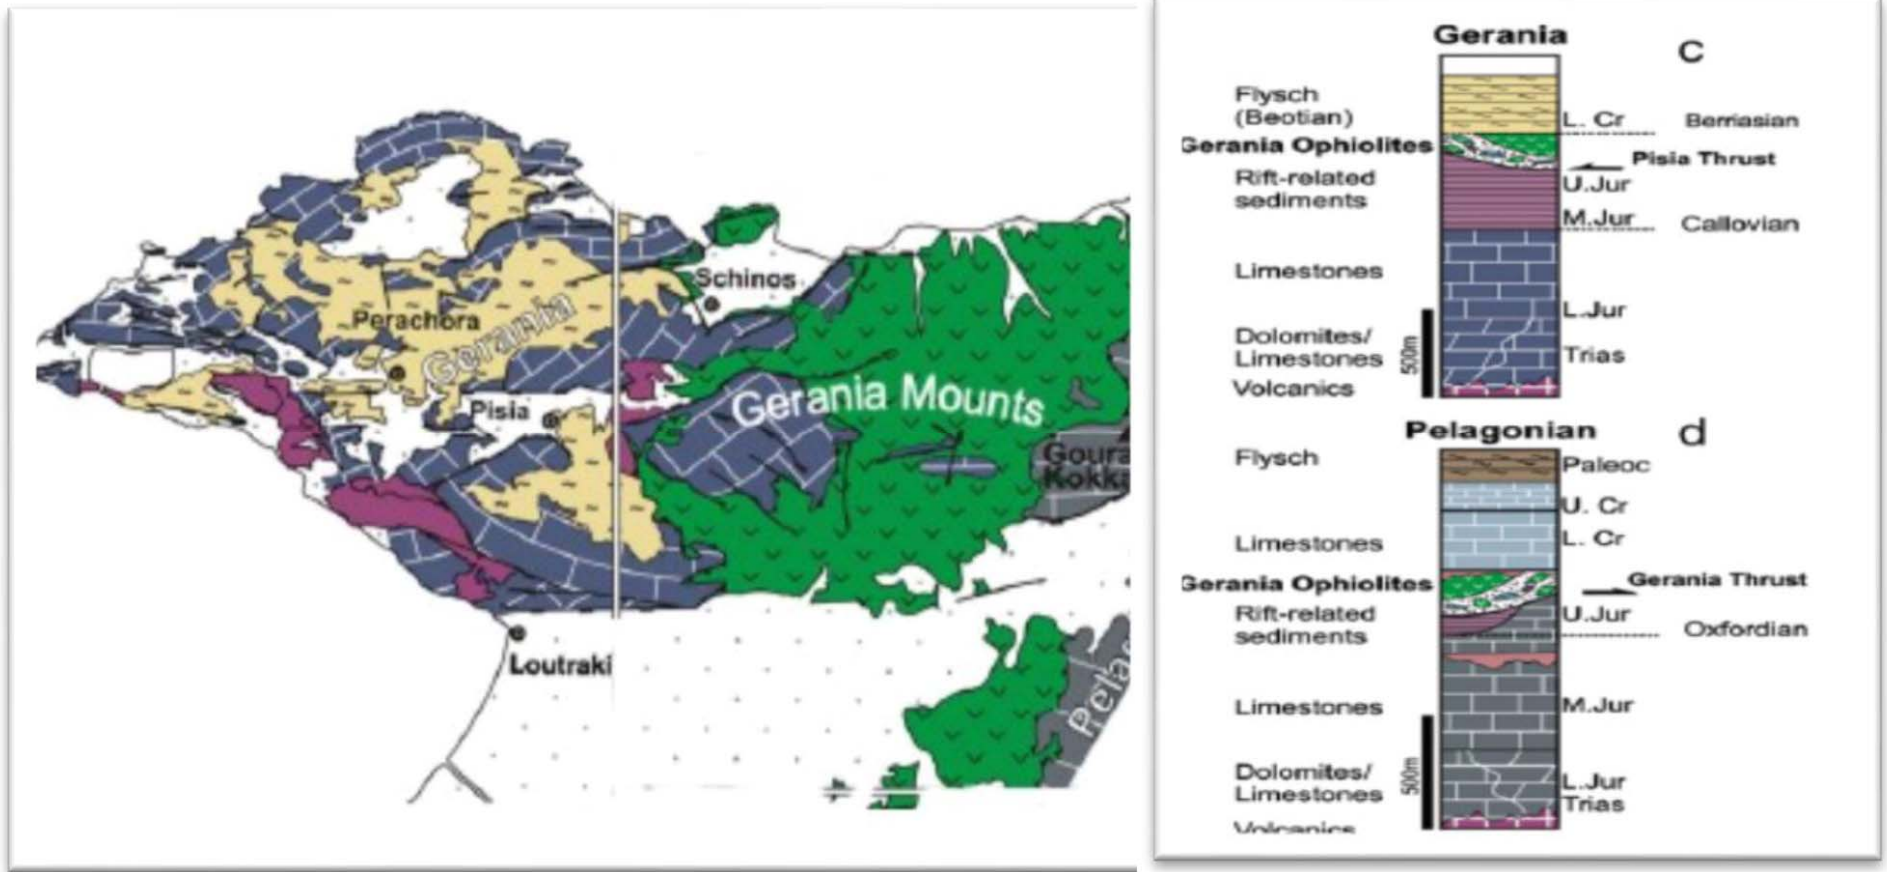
Schinos
Perachora
Gerania
Pisia
Gerania Mounts
Goura
Kokka
Loutraki
Pela

Gerania
c
Flysch (Beotian)
L. Cr
Berriasian
Gerania Ophiolites
Pisia Thrust
Rift-related sediments
U.Jur
M.Jur
Callovian
Limestones
L.Jur
Dolomites/ Limestones
500m
Trias
Volcanics

Pelagonian
d
Flysch
Paleoc
U. Cr
Limestones
L. Cr
Gerania Ophiolites
Geranía Thrust
Rift-related sediments
U.Jur
Oxfordian
Limestones
M.Jur
Dolomites/ Limestones
500m
L.Jur
Trias
Volcanics